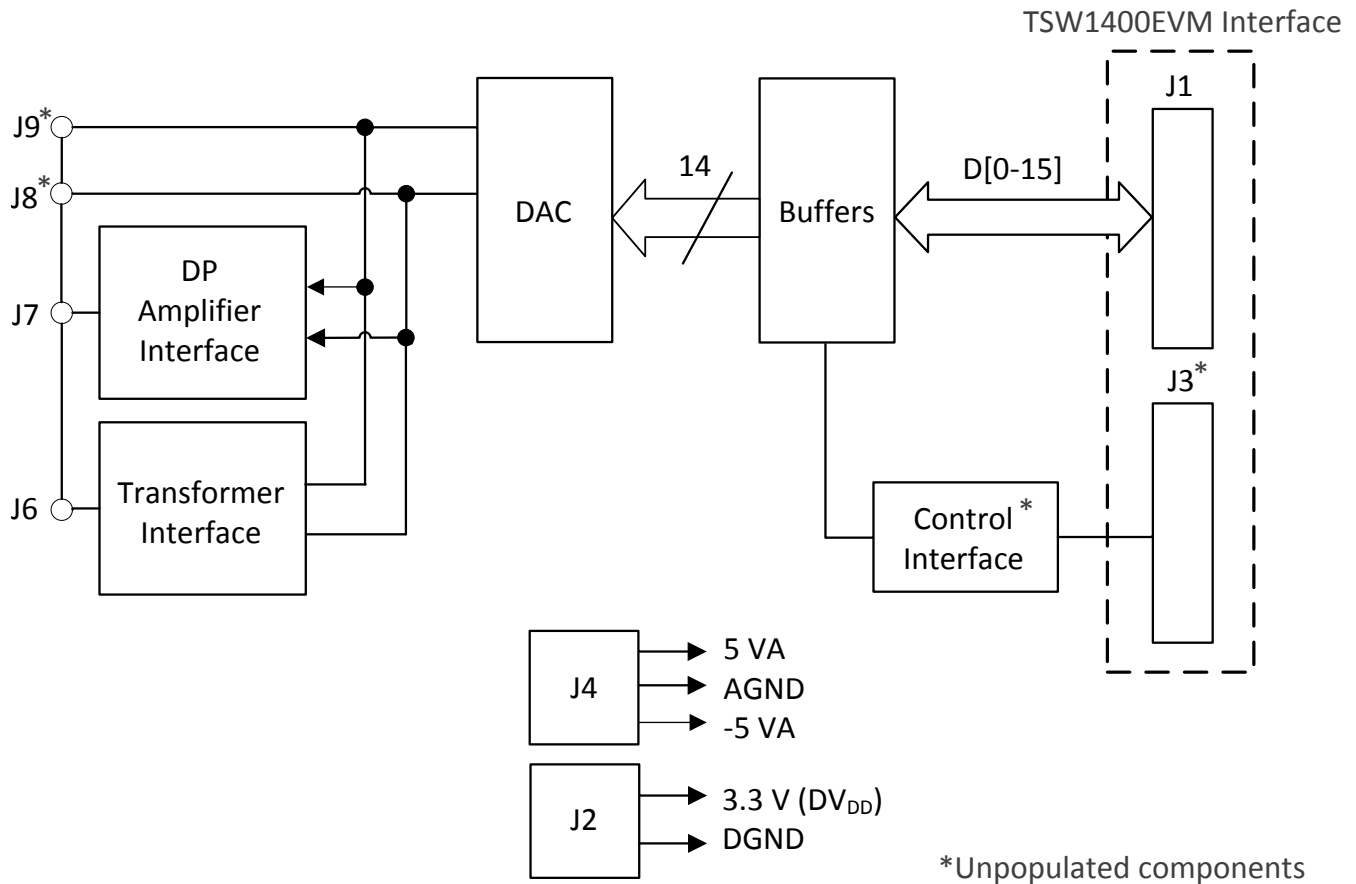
TSW1400EVM Interface

J9*

J8*

J7

J6

DP Amplifier Interface

Transformer Interface

DAC

14

Buffers

D[0-15]

J1

J3*

Control* Interface

J4

5 VA

AGND

-5 VA

J2

3.3 V ($DV_{DD}$)

DGND

*Unpopulated components